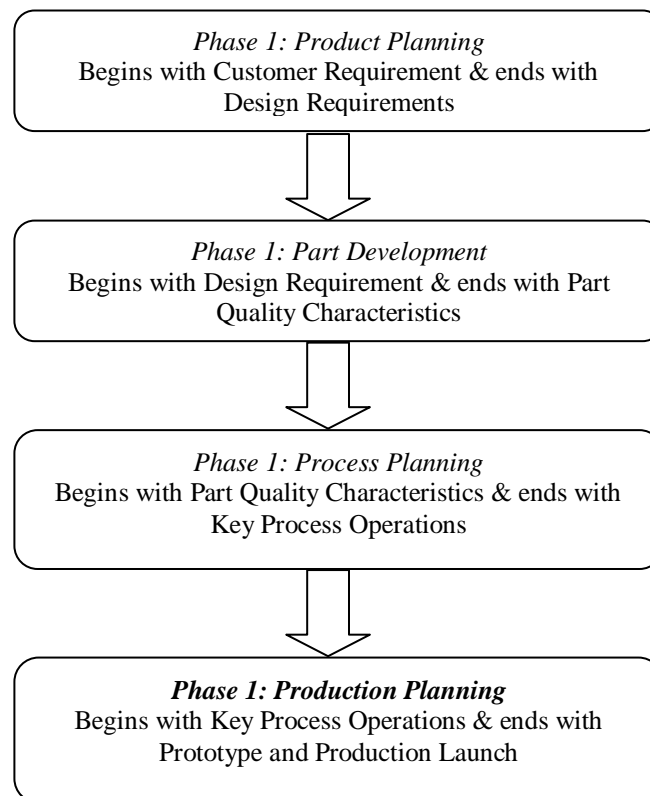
Phase 1: Product Planning
Begins with Customer Requirement & ends with Design Requirements

Phase 1: Part Development
Begins with Design Requirement & ends with Part Quality Characteristics

Phase 1: Process Planning
Begins with Part Quality Characteristics & ends with Key Process Operations

Phase 1: Production Planning
Begins with Key Process Operations & ends with Prototype and Production Launch